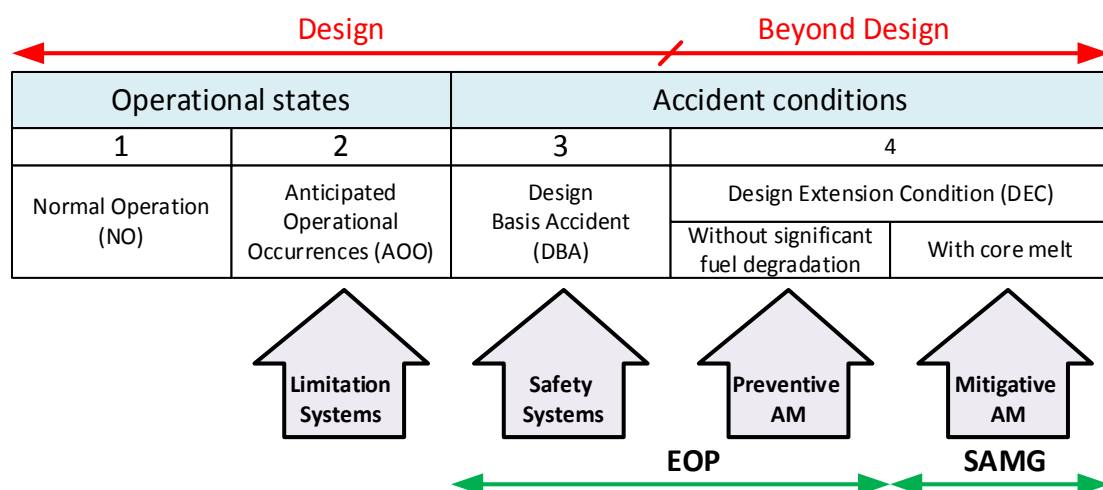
Design

Beyond Design

| Operational states | | Accident conditions | | |
|---|---|---|---|---|
| 1 | 2 | 3 | 4 | |
| Normal Operation (NO) | Anticipated Operational Occurrences (AOO) | Design Basis Accident (DBA) | Design Extension Condition (DEC) | |
| | | | Without significant fuel degradation | With core melt |

Limitation Systems

Safety Systems

Preventive AM

Mitigative AM

EOP

SAMG